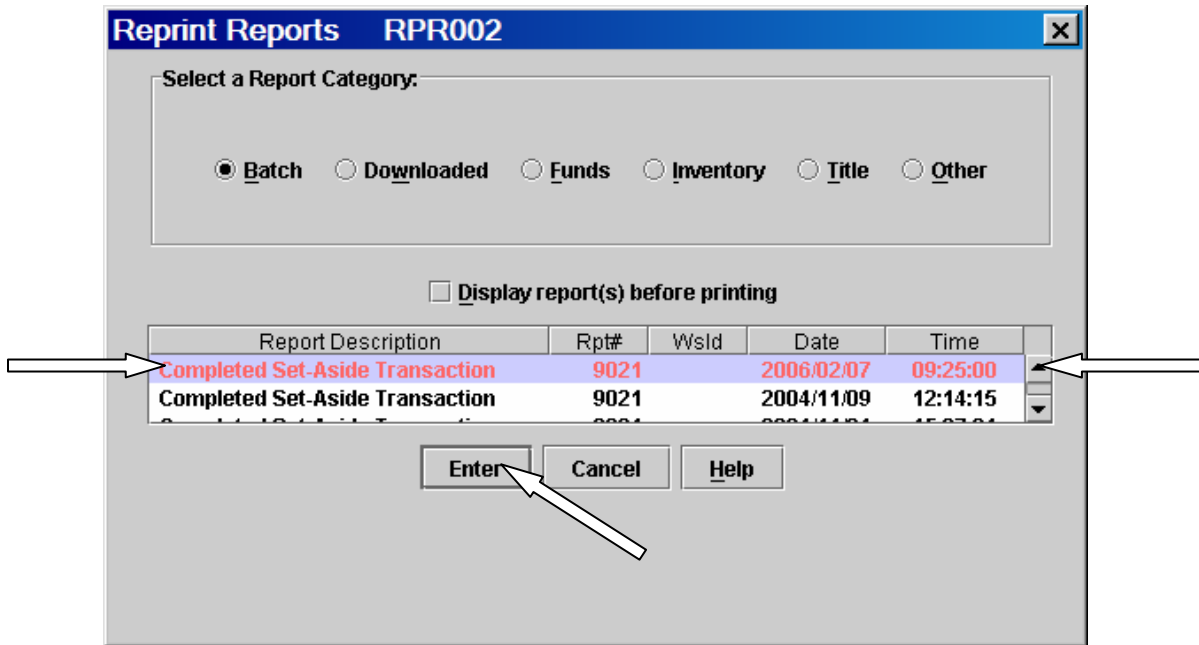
Reprint Reports RPR002

Select a Report Category:

Batch Downloaded Funds Inventory Title Other

Display report(s) before printing

| Report Description | Rpt# | WsId | Date | Time |
|---|---|---|---|---|
| Completed Set-Aside Transaction | 9021 | | 2006/02/07 | 09:25:00 |
| Completed Set-Aside Transaction | 9021 | | 2004/11/09 | 12:14:15 |
| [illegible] | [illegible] | | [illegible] | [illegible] |

Enter Cancel Help